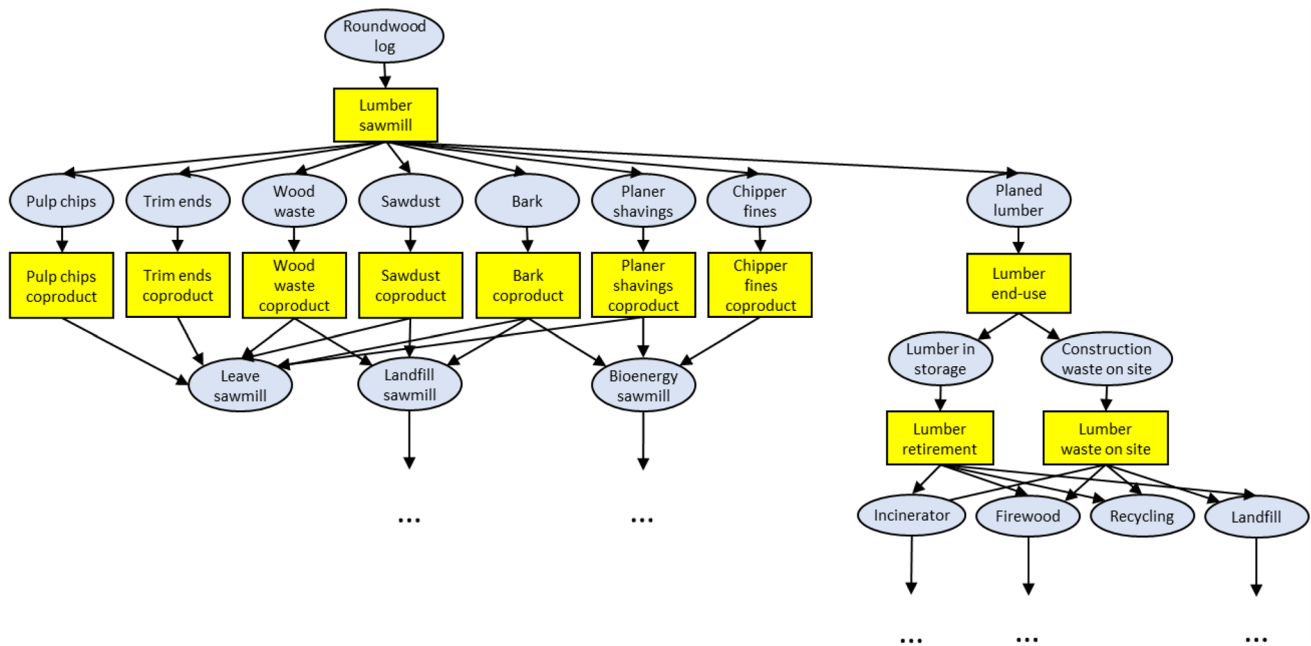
Roundwood log

Lumber sawmill

Pulp chips

Trim ends

Wood waste

Sawdust

Bark

Planer shavings

Chipper fines

Planed lumber

Pulp chips coproduct

Trim ends coproduct

Wood waste coproduct

Sawdust coproduct

Bark coproduct

Planer shavings coproduct

Chipper fines coproduct

Lumber end-use

Leave sawmill

Landfill sawmill

Bioenergy sawmill

Lumber in storage

Construction waste on site

Lumber retirement

Lumber waste on site

Incinerator

Firewood

Recycling

Landfill

...

...

...

...

...